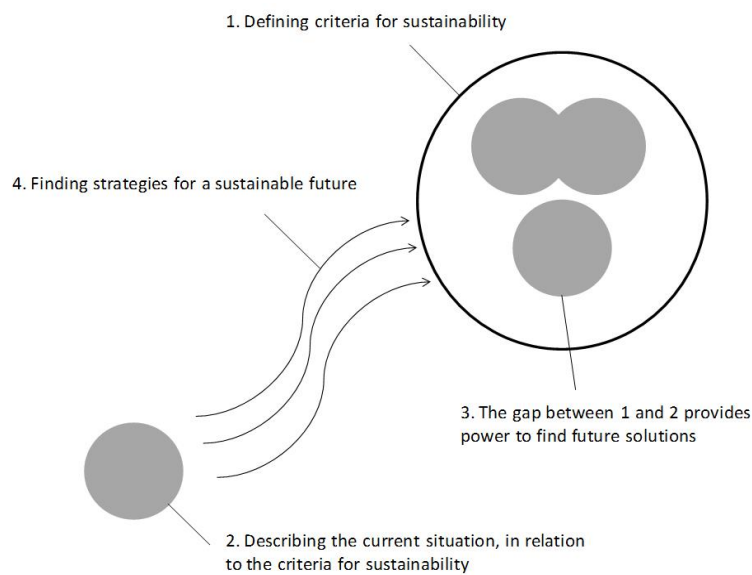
1. Defining criteria for sustainability

4. Finding strategies for a sustainable future

3. The gap between 1 and 2 provides power to find future solutions

2. Describing the current situation, in relation to the criteria for sustainability